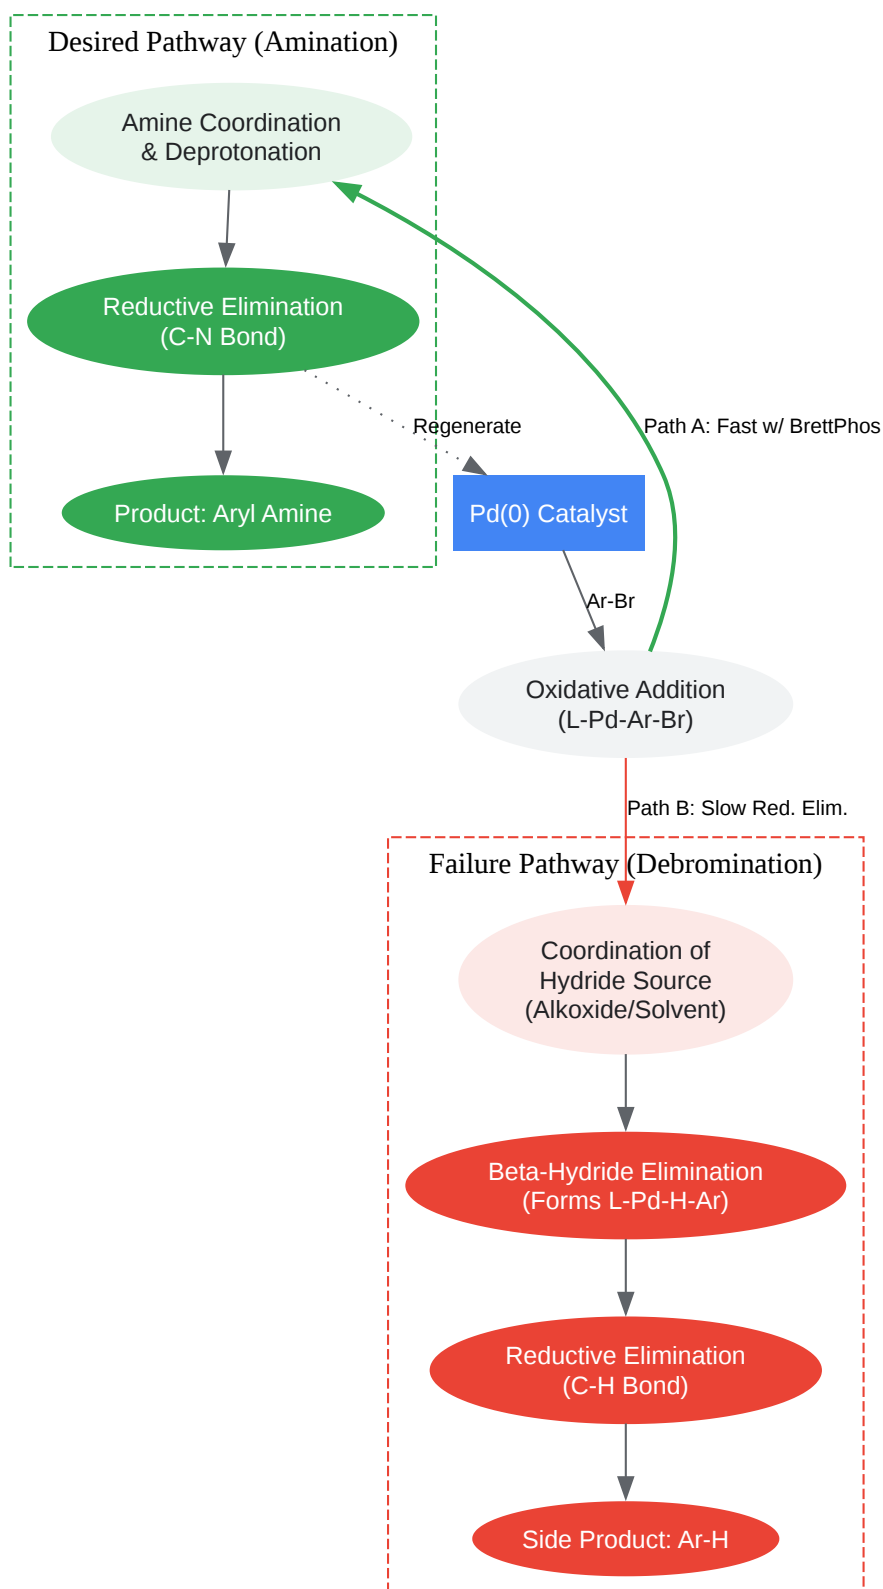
Desired Pathway (Amination)

Amine Coordination & Deprotonation

Reductive Elimination (C-N Bond)

Product: Aryl Amine

Regenerate

Path A: Fast w/ BrettPhos

Pd(0) Catalyst

Ar-Br

Oxidative Addition (L-Pd-Ar-Br)

Path B: Slow Red. Elim.

Failure Pathway (Debromination)

Coordination of Hydride Source (Alkoxide/Solvent)

Beta-Hydride Elimination (Forms L-Pd-H-Ar)

Reductive Elimination (C-H Bond)

Side Product: Ar-H